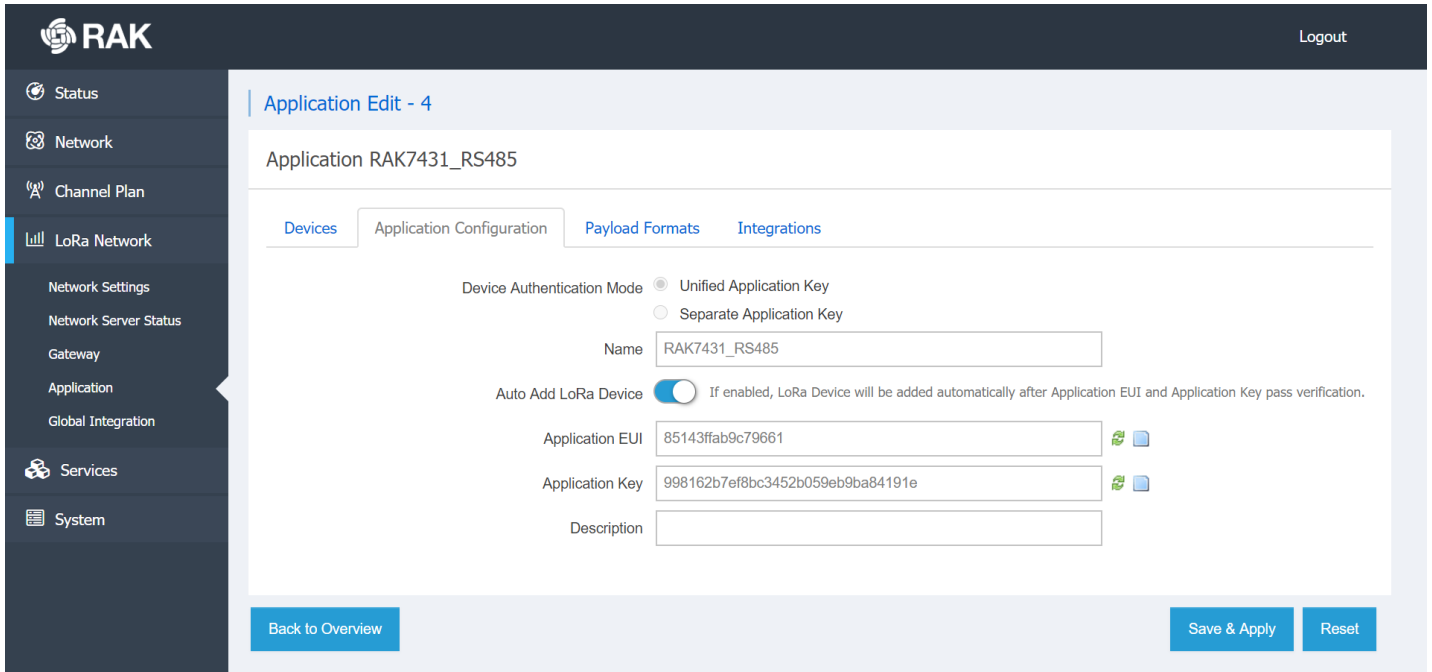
RAK

Logout

Status
Network
Channel Plan
LoRa Network
Network Settings
Network Server Status
Gateway
Application
Global Integration
Services
System

Application Edit - 4

Application RAK7431_RS485

Devices | Application Configuration | Payload Formats | Integrations

Device Authentication Mode
Unified Application Key
Separate Application Key

Name RAK7431_RS485

Auto Add LoRa Device If enabled, LoRa Device will be added automatically after Application EUI and Application Key pass verification.

Application EUI 85143ffab9c79661

Application Key 998162b7ef8bc3452b059eb9ba84191e

Description

Back to Overview

Save & Apply

Reset